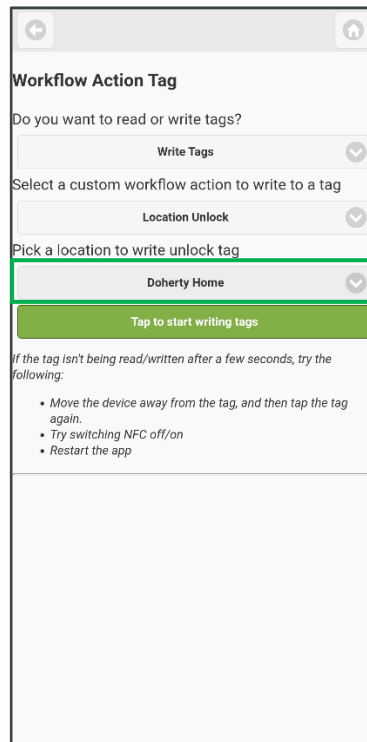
Workflow Action Tag

Do you want to read or write tags?

Write Tags

Select a custom workflow action to write to a tag

Location Unlock

Pick a location to write unlock tag

Doherty Home

Tap to start writing tags

If the tag isn't being read/written after a few seconds, try the following:

- Move the device away from the tag, and then tap the tag again.
- Try switching NFC off/on
- Restart the app